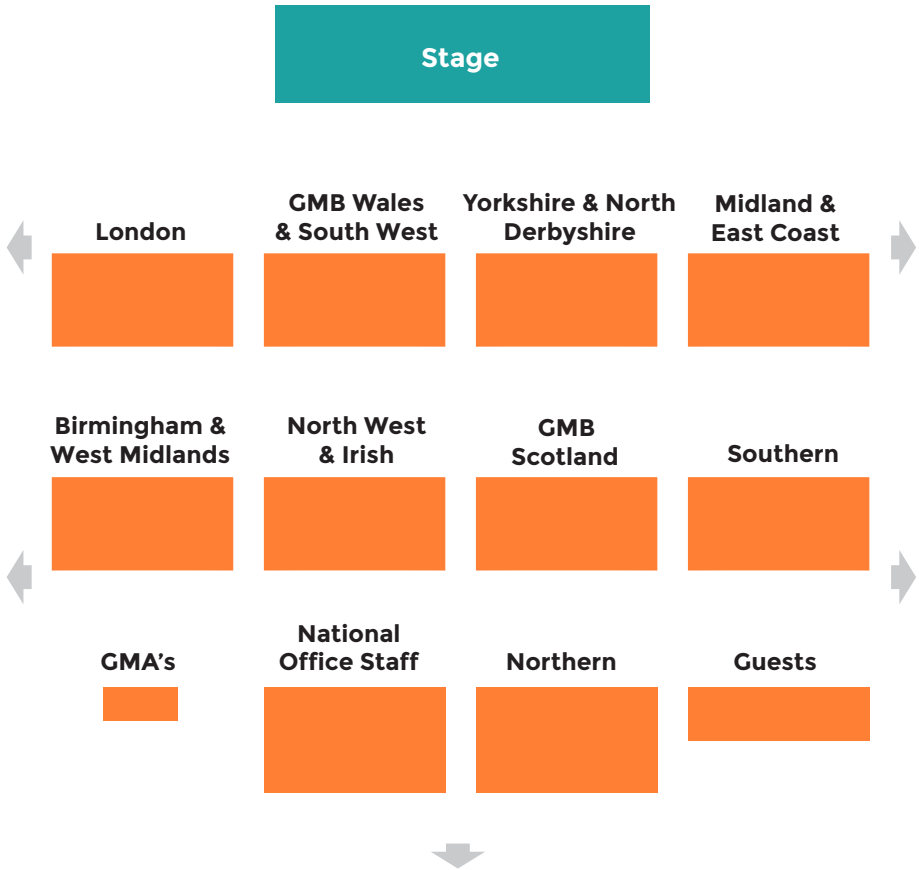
Stage

London

GMB Wales & South West

Yorkshire & North Derbyshire

Midland & East Coast

Birmingham & West Midlands

North West & Irish

GMB Scotland

Southern

GMA's

National Office Staff

Northern

Guests